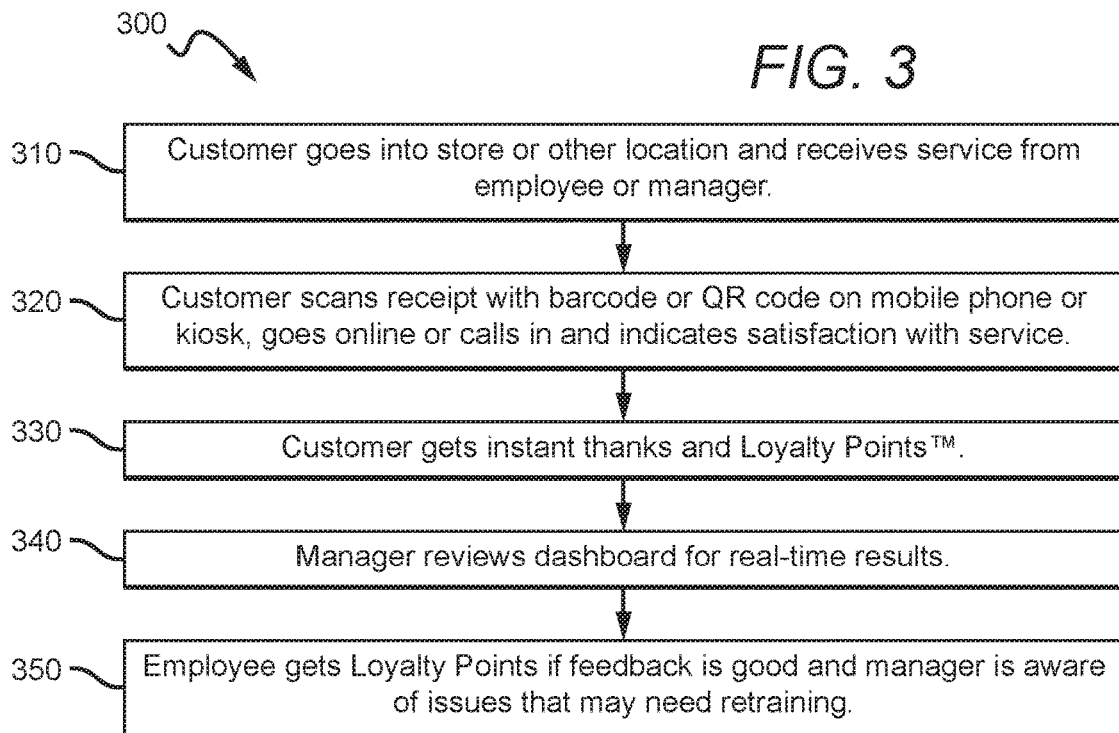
300

FIG. 3

310 Customer goes into store or other location and receives service from employee or manager.

320 Customer scans receipt with barcode or QR code on mobile phone or kiosk, goes online or calls in and indicates satisfaction with service.

330 Customer gets instant thanks and Loyalty Points™.

340 Manager reviews dashboard for real-time results.

350 Employee gets Loyalty Points if feedback is good and manager is aware of issues that may need retraining.